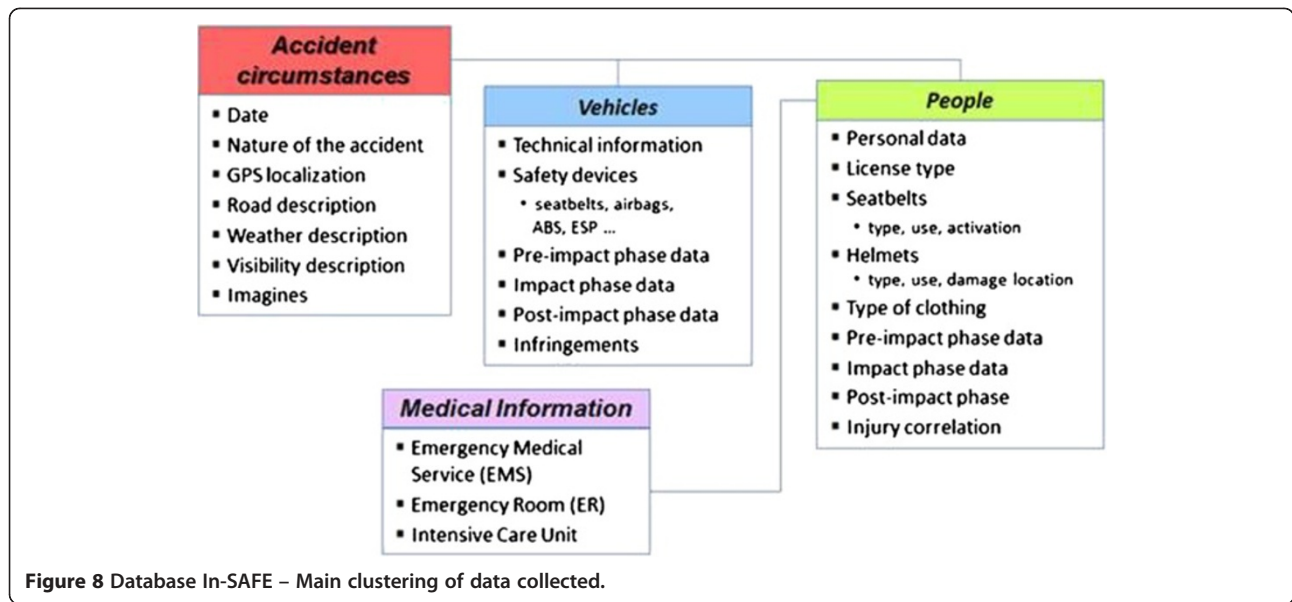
Accident circumstances

- Date
- Nature of the accident
- GPS localization
- Road description
- Weather description
- Visibility description
- Imagines

Vehicles

- Technical information
- Safety devices
  - seatbelts, airbags, ABS, ESP ...
- Pre-impact phase data
- Impact phase data
- Post-impact phase data
- Infringements

People

- Personal data
- License type
- Seatbelts
  - type, use, activation
- Helmets
  - type, use, damage location
- Type of clothing
- Pre-impact phase data
- Impact phase data
- Post-impact phase
- Injury correlation

Medical Information

- Emergency Medical Service (EMS)
- Emergency Room (ER)
- Intensive Care Unit

Figure 8 Database In-SAFE – Main clustering of data collected.